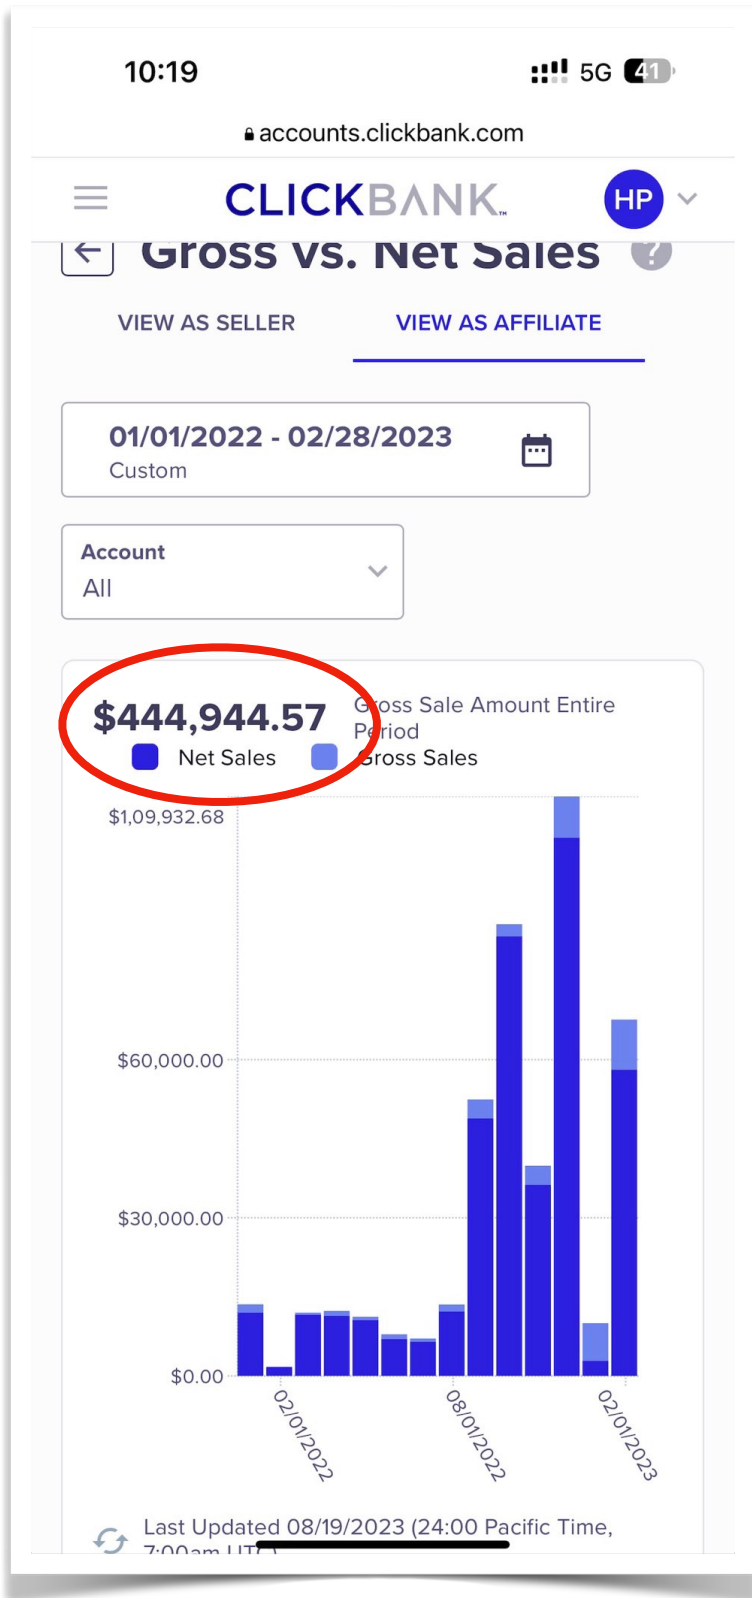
10:19

5G 41

accounts.clickbank.com

CLICKBANK

HP

Gross vs. Net Sales

?

VIEW AS SELLER

VIEW AS AFFILIATE

01/01/2022 - 02/28/2023
Custom

Account
All

$444,944.57

Gross Sale Amount Entire Period

Net Sales

Gross Sales

$1,09,932.68

$60,000.00

$30,000.00

$0.00

02/01/2022

08/01/2022

02/01/2023

Last Updated 08/19/2023 (24:00 Pacific Time, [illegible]